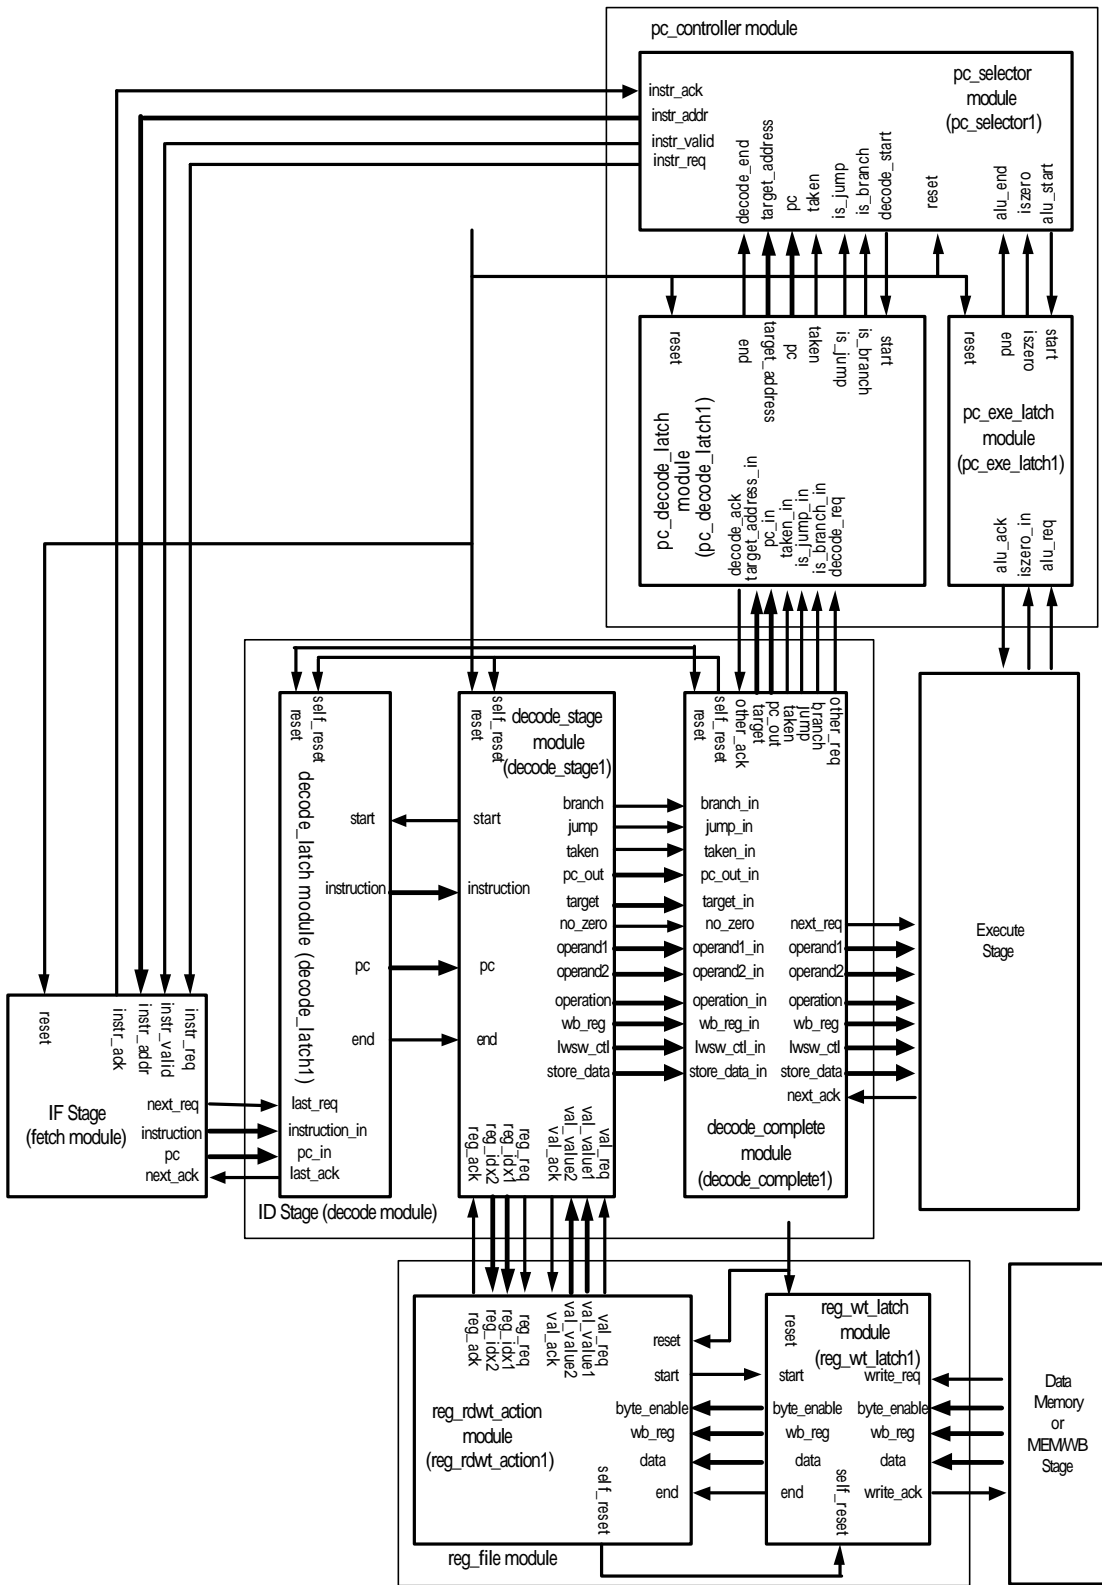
pc_controller module

pc_selector module (pc_selector1)

instr_ack
instr_addr
instr_valid
instr_req

decode_end
target_address
pc
taken
is_jump
is_branch
decode_start
reset
alu_end
iszero
alu_start

reset
end
target_address
pc
taken
is_jump
is_branch
start

pc_decode_latch module (pc_decode_latch1)

decode_ack
target_address_in
pc_in
taken_in
is_jump_in
is_branch_in
decode_req

reset
end
iszero
start

pc_exe_latch module (pc_exe_latch1)

alu_ack
iszero_in
alu_req

self_reset
reset

decode_latch module (decode_latch1)

start
instruction
pc
end

last_req
instruction_in
pc_in
last_ack

self_reset
reset

decode_stage module (decode_stage1)

start
instruction
pc
end

branch
jump
taken
pc_out
target
no_zero
operand1
operand2
operation
wb_reg
lwsw_ctl
store_data

reg_ack
reg_idx2
reg_idx1
reg_req
val_ack
val_value2
val_value1
val_req

self_reset
reset
other_ack
target
pc_out
taken
jump
branch
other_req

branch_in
jump_in
taken_in
pc_out_in
target_in
no_zero
operand1_in
operand2_in
operation_in
wb_reg_in
lwsw_ctl_in
store_data_in

next_req
operand1
operand2
operation
wb_reg
lwsw_ctl
store_data
next_ack

decode_complete module (decode_complete1)

Execute Stage

reset
instr_ack
instr_addr
instr_valid
instr_req

IF Stage (fetch module)

next_req
instruction
pc
next_ack

ID Stage (decode module)

reg_ack
reg_idx2
reg_idx1
reg_req
val_ack
val_value2
val_value1
val_req

reset
start
byte_enable
wb_reg
data
end
self_reset

reg_rdwt_action module (reg_rdwt_action1)

reset
reg_wt_latch module (reg_wt_latch1)

start
byte_enable
wb_reg
data
end
self_reset

write_req
byte_enable
wb_reg
data
write_ack

Data Memory or MEMWB Stage

reg_file module